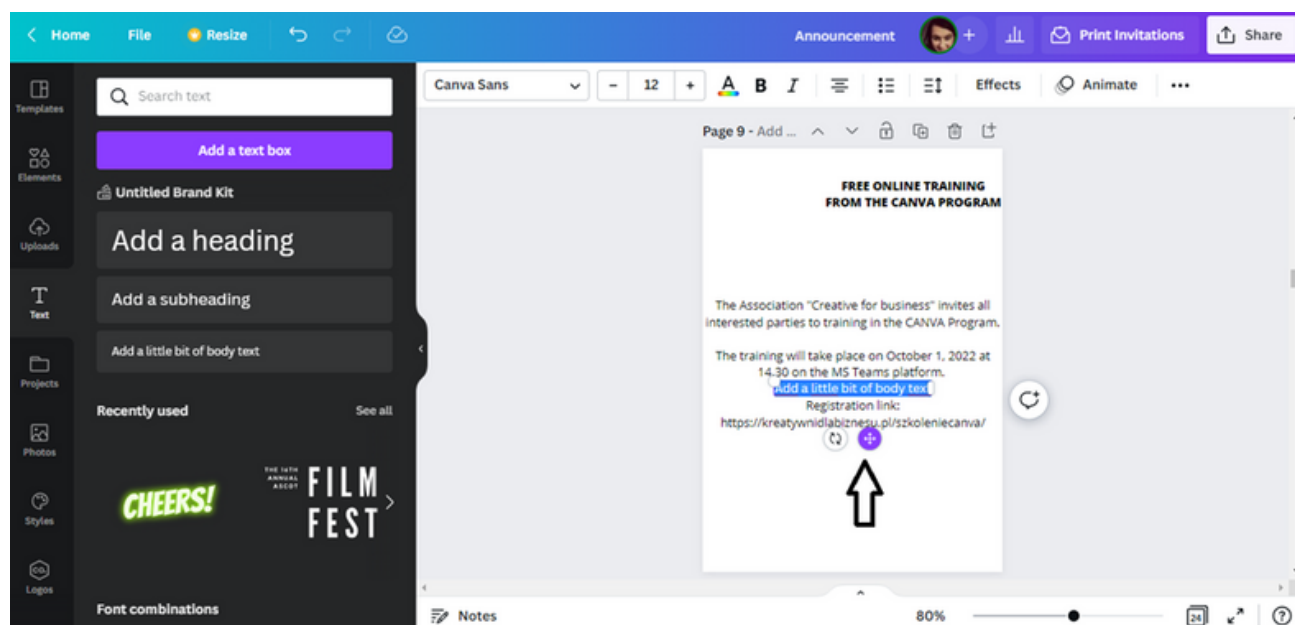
Home File Resize Announcement Print Invitations Share

Templates
Elements
Uploads
Text
Projects
Photos
Styles
Logos

Search text

Add a text box

Untitled Brand Kit

Add a heading

Add a subheading

Add a little bit of body text

Recently used See all

CHEERS!

THE 14TH ANNUAL ASCOT FILM FEST

Font combinations

Canva Sans 12 B I Effects Animate

Page 9 - Add ...

FREE ONLINE TRAINING FROM THE CANVA PROGRAM

The Association "Creative for business" invites all interested parties to training in the CANVA Program.

The training will take place on October 1, 2022 at 14.30 on the MS Teams platform.
Add a little bit of body text
Registration link:
https://kreatywnidlabiznesu.pl/szkoleniecanva/

Notes 80% 24 ?